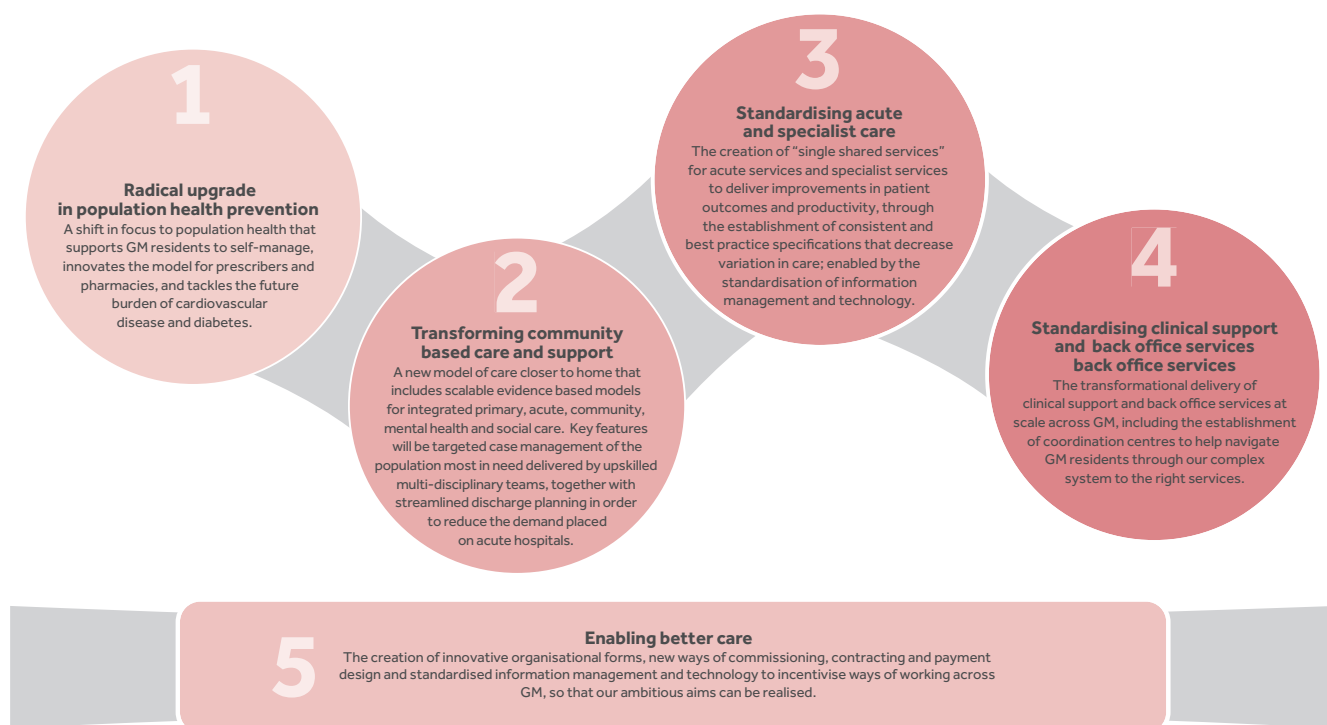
1

Radical upgrade in population health prevention

A shift in focus to population health that supports GM residents to self-manage, innovates the model for prescribers and pharmacies, and tackles the future burden of cardiovascular disease and diabetes.

2

Transforming community based care and support

A new model of care closer to home that includes scalable evidence based models for integrated primary, acute, community, mental health and social care. Key features will be targeted case management of the population most in need delivered by upskilled multi-disciplinary teams, together with streamlined discharge planning in order to reduce the demand placed on acute hospitals.

3

Standardising acute and specialist care

The creation of "single shared services" for acute services and specialist services to deliver improvements in patient outcomes and productivity, through the establishment of consistent and best practice specifications that decrease variation in care; enabled by the standardisation of information management and technology.

4

Standardising clinical support and back office services back office services

The transformational delivery of clinical support and back office services at scale across GM, including the establishment of coordination centres to help navigate GM residents through our complex system to the right services.

5

Enabling better care

The creation of innovative organisational forms, new ways of commissioning, contracting and payment design and standardised information management and technology to incentivise ways of working across GM, so that our ambitious aims can be realised.